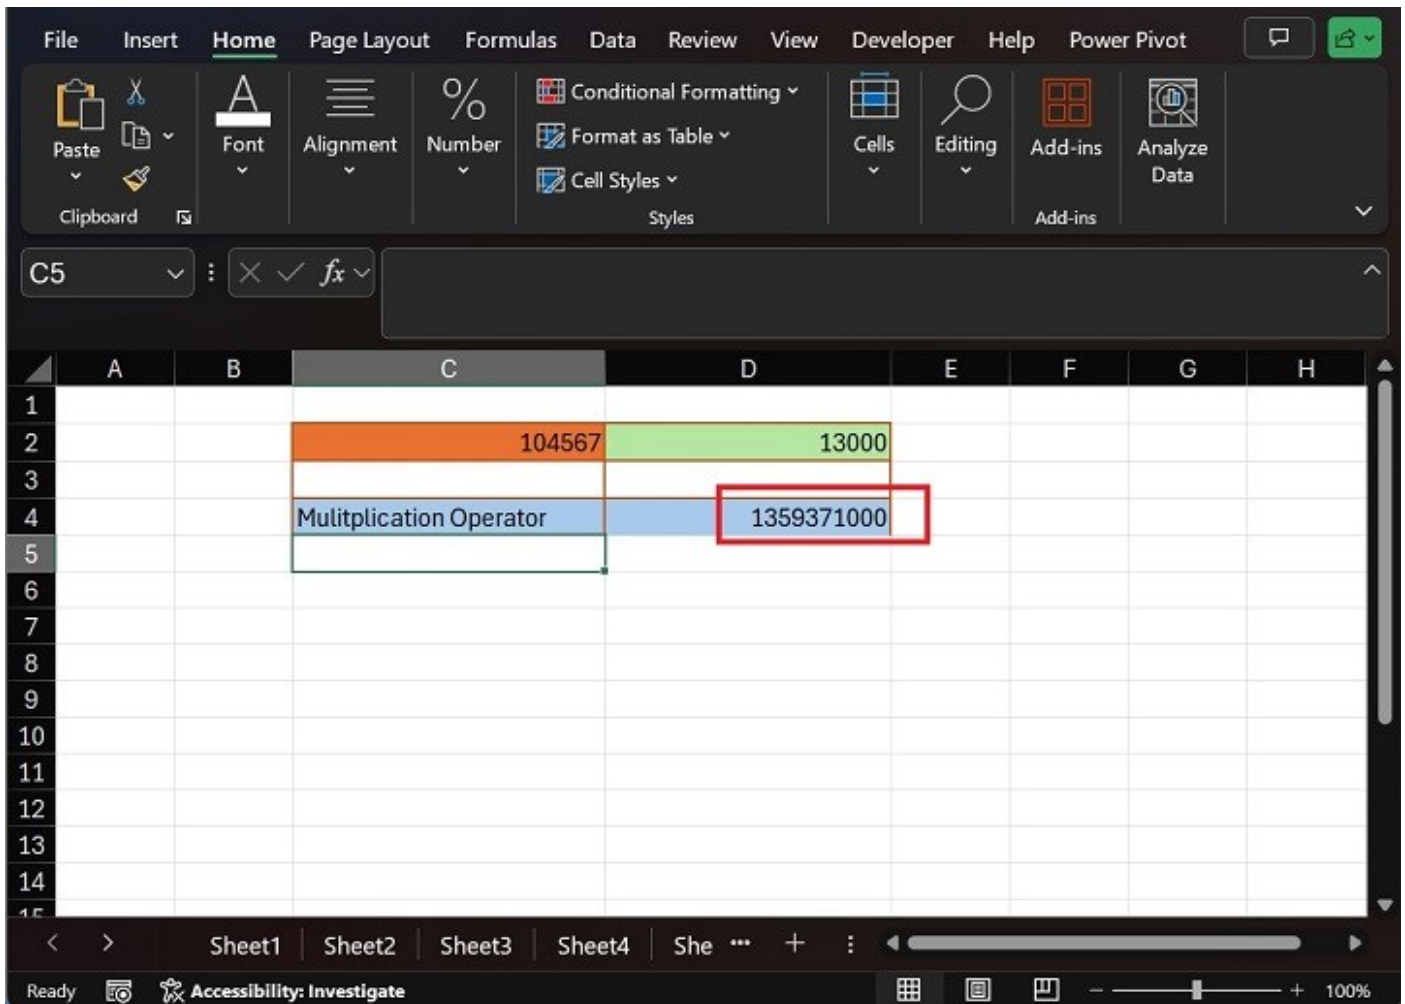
File Insert Home Page Layout Formulas Data Review View Developer Help Power Pivot

Paste
Clipboard
Font
Alignment
Number
Conditional Formatting
Format as Table
Cell Styles
Styles
Cells
Editing
Add-ins
Add-ins
Analyze Data

C5

$fx$

| | A | B | C | D | E | F | G | H |
|---|---|---|---|---|---|---|---|---|
| 1 | | | | | | | | |
| 2 | | | 104567 | 13000 | | | | |
| 3 | | | | | | | | |
| 4 | | | Mulitplication Operator | 1359371000 | | | | |
| 5 | | | | | | | | |
| 6 | | | | | | | | |
| 7 | | | | | | | | |
| 8 | | | | | | | | |
| 9 | | | | | | | | |
| 10 | | | | | | | | |
| 11 | | | | | | | | |
| 12 | | | | | | | | |
| 13 | | | | | | | | |
| 14 | | | | | | | | |

Sheet1 Sheet2 Sheet3 Sheet4 She ··· +

Ready Accessibility: Investigate 100%